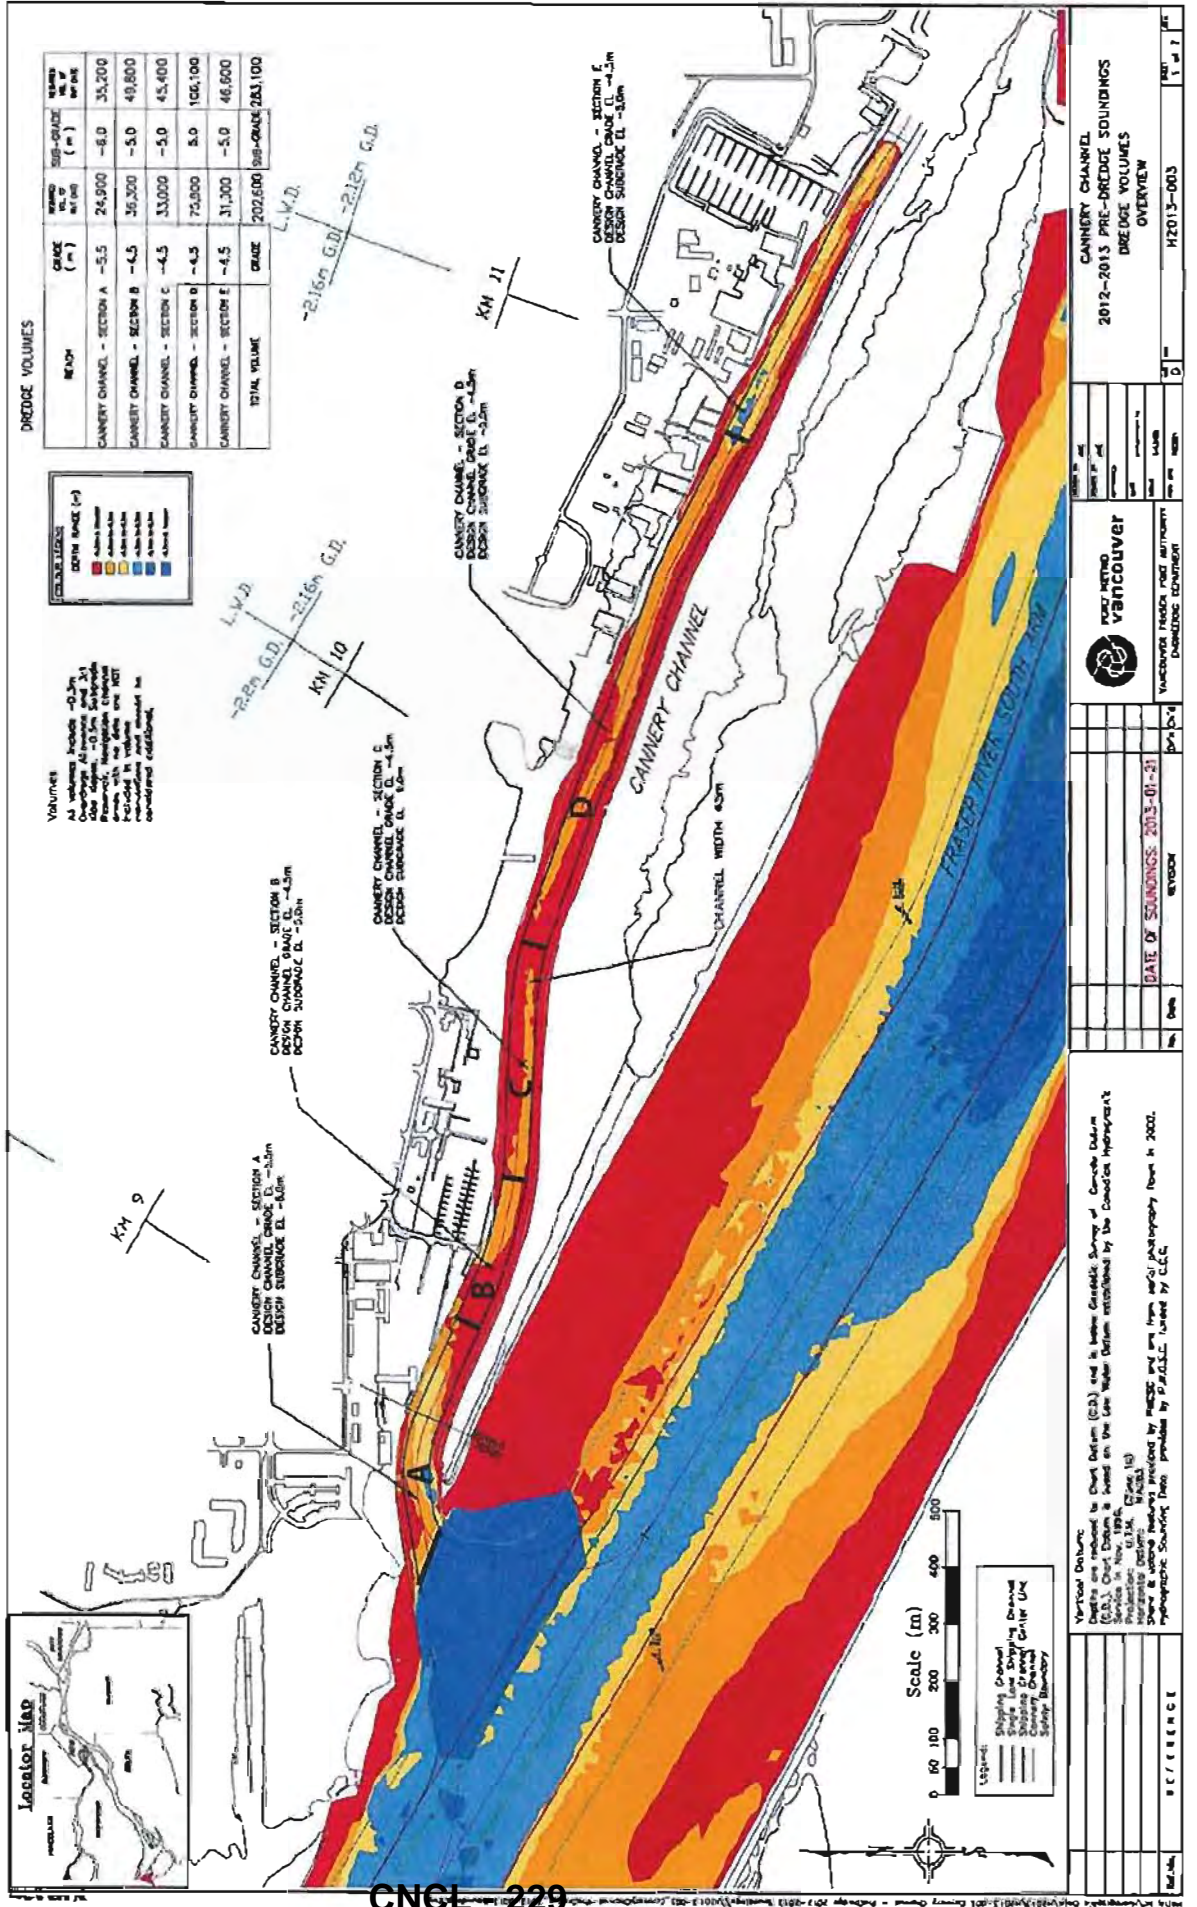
DREDGE VOLUMES

| REACH | GRADE (m) | VOL @ GRADE | SUB-GRADE (m) | VOL @ SUB-GRADE |
|---|---|---|---|---|
| CANNERY CHANNEL - SECTION A | -5.5 | 24,900 | -6.0 | 35,200 |
| CANNERY CHANNEL - SECTION B | -4.5 | 35,300 | -5.0 | 49,800 |
| CANNERY CHANNEL - SECTION C | -4.5 | 33,000 | -5.0 | 45,400 |
| CANNERY CHANNEL - SECTION D | -4.5 | 75,800 | -5.0 | 106,100 |
| CANNERY CHANNEL - SECTION E | -4.5 | 31,300 | -5.0 | 46,600 |
| TOTAL VOLUME | GRADE | 202,600 | SUB-GRADE | 283,100 |

COLOUR LEGEND
DEPTH RANGE (m)

Volumes
All volumes include ~0.3m overdredge allowance and 3:1 side slopes. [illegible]

CANNERY CHANNEL - SECTION E
DESIGN CHANNEL GRADE EL -4.5m
DESIGN SUBGRADE EL -5.0m

CANNERY CHANNEL - SECTION D
DESIGN CHANNEL GRADE EL -4.5m
DESIGN SUBGRADE EL -5.0m

CANNERY CHANNEL - SECTION C
DESIGN CHANNEL GRADE EL -4.5m
DESIGN SUBGRADE EL -5.0m

CANNERY CHANNEL - SECTION B
DESIGN CHANNEL GRADE EL -4.5m
DESIGN SUBGRADE EL -5.0m

CANNERY CHANNEL - SECTION A
DESIGN CHANNEL GRADE EL -5.5m
DESIGN SUBGRADE EL -6.0m

CHANNEL WIDTH 45m

L.W.D. -2.16m G.D. -2.12m G.D.
KM 11
L.W.D. -2.2m G.D. -2.16m G.D.
KM 10
KM 9

CANNERY CHANNEL
FRASER RIVER SOUTH ARM

A B C D E

Locator Map

Scale (m)
0 50 100 200 300 400 500

Legend:
Shipping Channel
Single Lane Shipping Channel
Shipping Channel Center Line
Channel Boundary
Safety Boundary

Vertical Datum:
Depths are reduced to Chart Datum (C.D.) and is below Geodetic Survey of Canada Datum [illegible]
Projection: U.T.M. (Zone 10)
Horizontal Datum: NAD83
Shore & uplands features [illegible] 2002.
Hydrographic Sounding Data provided by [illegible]

REFERENCE

DATE OF SOUNDINGS: 2013-01-21
REVISION

PORT METRO vancouver
VANCOUVER FRASER PORT AUTHORITY
DREDGING DEPARTMENT

CANNERY CHANNEL
2012-2013 PRE-DREDGE SOUNDINGS
DREDGE VOLUMES
OVERVIEW

H2013-003
1 of 7

CNCL - 229